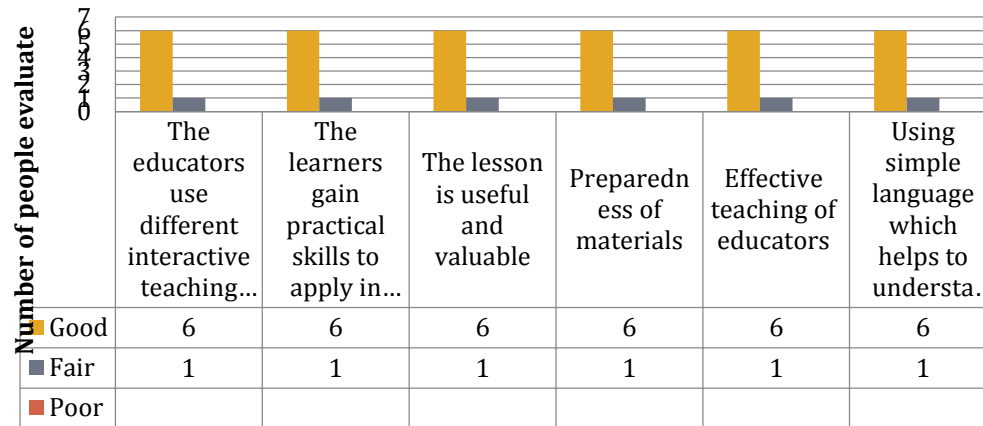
Number of people evaluate

7
6
5
4
3
2
1
0

| | The educators use different interactive teaching… | The learners gain practical skills to apply in… | The lesson is useful and valuable | Preparedness of materials | Effective teaching of educators | Using simple language which helps to understa. |
|---|---|---|---|---|---|---|
| Good | 6 | 6 | 6 | 6 | 6 | 6 |
| Fair | 1 | 1 | 1 | 1 | 1 | 1 |
| Poor | | | | | | |